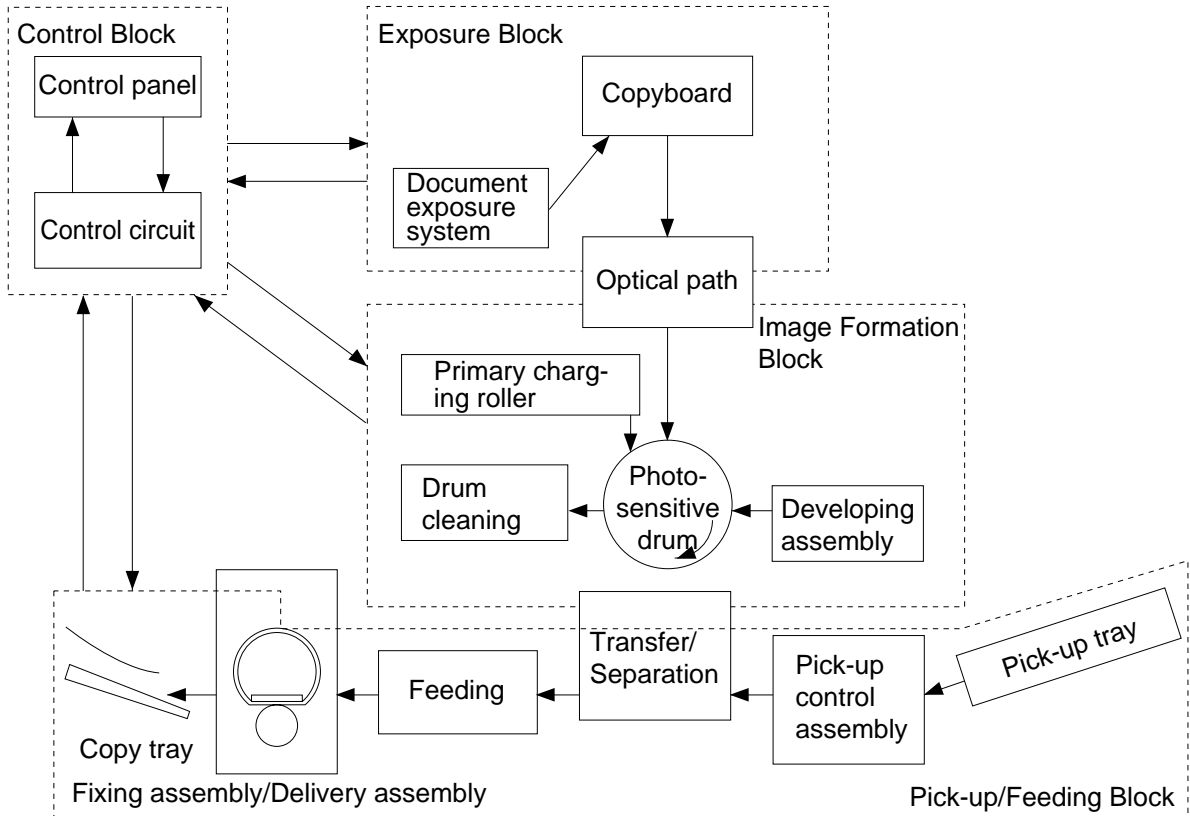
Control Block

Control panel

Control circuit

Exposure Block

Copyboard

Document exposure system

Optical path

Image Formation Block

Primary charging roller

Drum cleaning

Photosensitive drum

Developing assembly

Transfer/ Separation

Feeding

Pick-up control assembly

Pick-up tray

Copy tray

Fixing assembly/Delivery assembly

Pick-up/Feeding Block